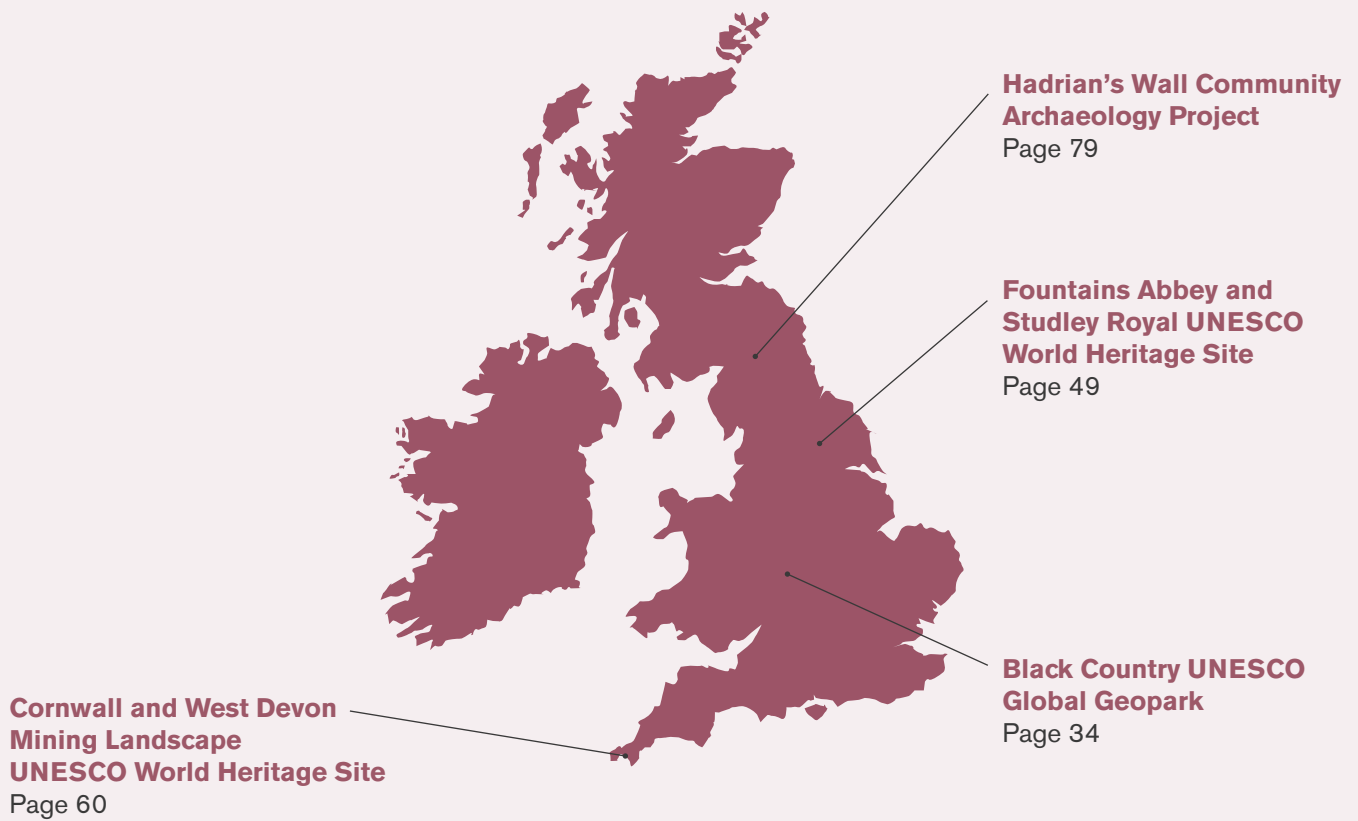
Hadrian's Wall Community Archaeology Project
Page 79

Fountains Abbey and Studley Royal UNESCO World Heritage Site
Page 49

Black Country UNESCO Global Geopark
Page 34

Cornwall and West Devon Mining Landscape UNESCO World Heritage Site
Page 60